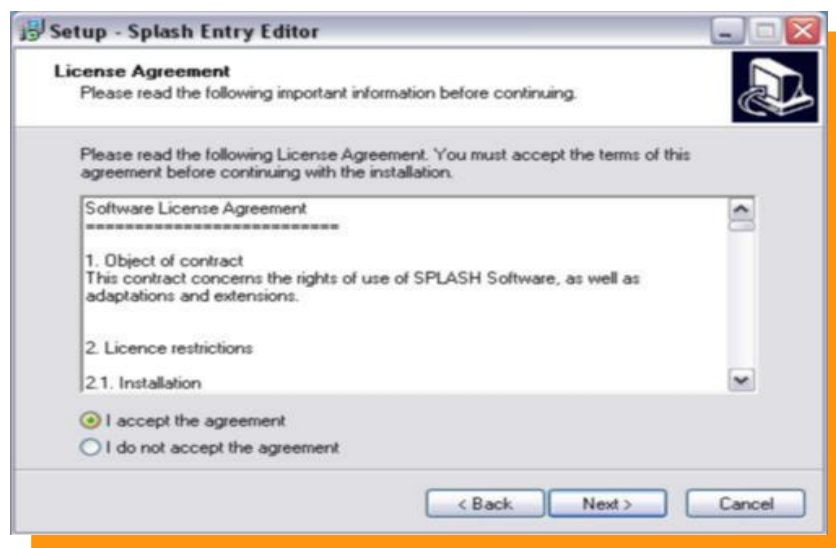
Setup - Splash Entry Editor

License Agreement
Please read the following important information before continuing.

Please read the following License Agreement. You must accept the terms of this agreement before continuing with the installation.

Software License Agreement
==========================

1. Object of contract
This contract concerns the rights of use of SPLASH Software, as well as adaptations and extensions.

2. Licence restrictions

2.1. Installation

I accept the agreement
I do not accept the agreement

< Back
Next >
Cancel